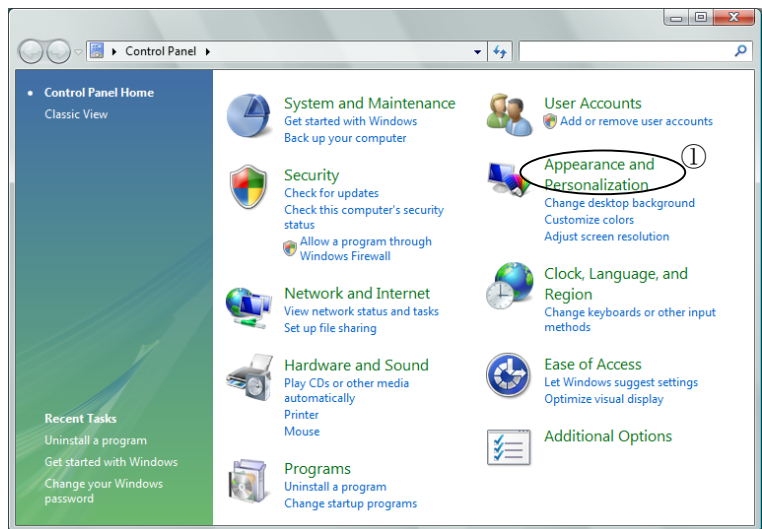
Control Panel

Control Panel Home
Classic View

Recent Tasks
Uninstall a program
Get started with Windows
Change your Windows password

System and Maintenance
Get started with Windows
Back up your computer

Security
Check for updates
Check this computer's security status
Allow a program through Windows Firewall

Network and Internet
View network status and tasks
Set up file sharing

Hardware and Sound
Play CDs or other media automatically
Printer
Mouse

Programs
Uninstall a program
Change startup programs

User Accounts
Add or remove user accounts

Appearance and Personalization
①
Change desktop background
Customize colors
Adjust screen resolution

Clock, Language, and Region
Change keyboards or other input methods

Ease of Access
Let Windows suggest settings
Optimize visual display

Additional Options